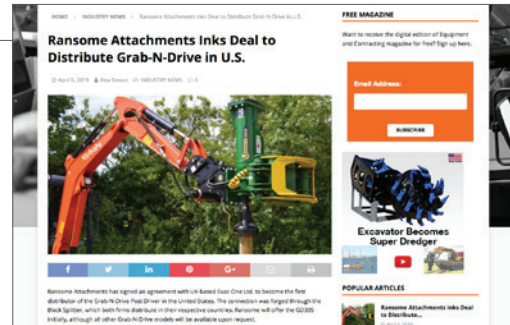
HOME » INDUSTRY NEWS » Ransome Attachments Inks Deal to Distribute Grab-N-Drive in U.S.

Ransome Attachments Inks Deal to Distribute Grab-N-Drive in U.S.

April 5, 2019 Alex Sexton INDUSTRY NEWS 0

f in G+

Ransome Attachments has signed an agreement with UK-based Exact One Ltd. to become the first distributor of the Grab-N-Drive Post Driver in the United States. The connection was forged through the Black Splitter, which both firms distribute in their respective countries. Ransome will offer the GD305 initially, although all other Grab-N-Drive models will be available upon request.

FREE MAGAZINE

Want to receive the digital edition of Equipment and Contracting magazine for free? Sign up here.

Email Address:

SUBSCRIBE

Excavator Becomes Super Dredger

POPULAR ARTICLES

Ransome Attachments Inks Deal to Distribute...

April 5, 2019